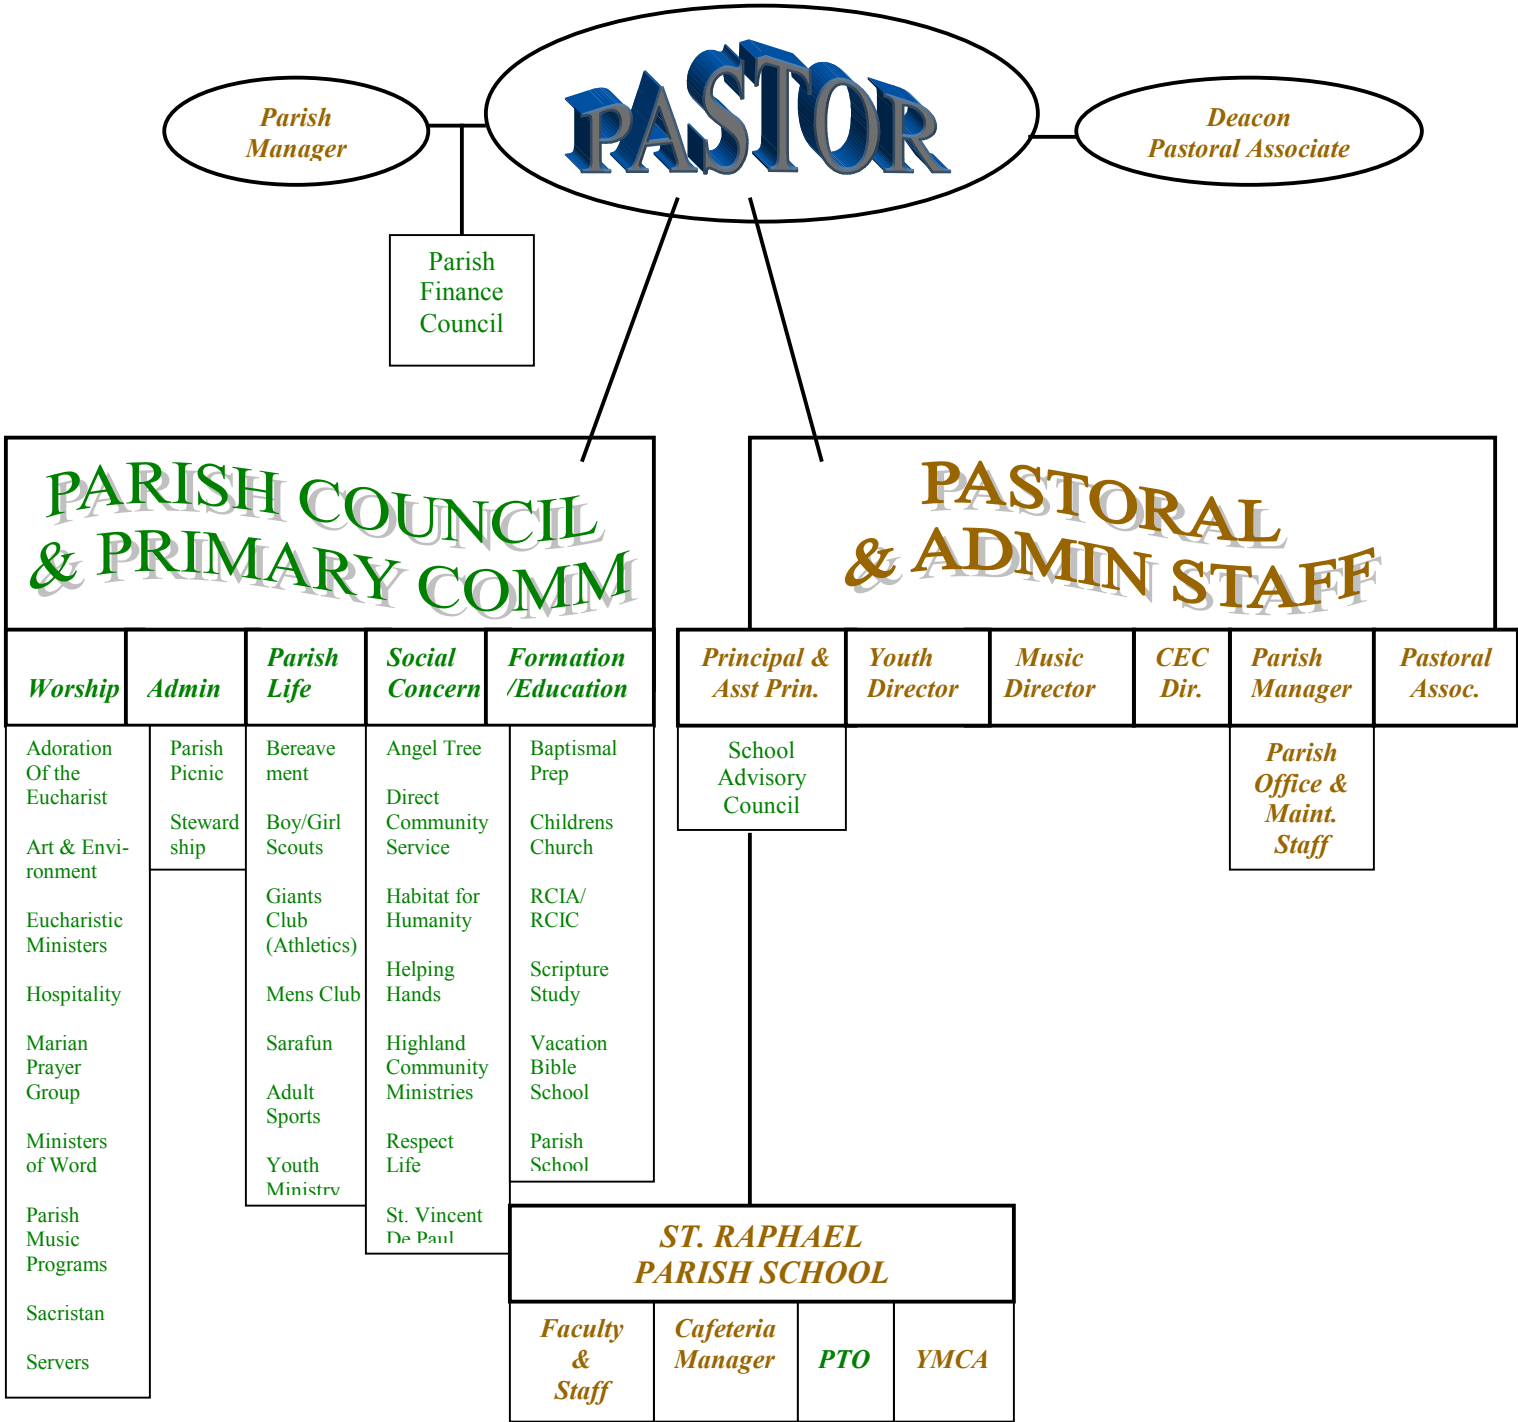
Parish Manager

PASTOR

Deacon Pastoral Associate

Parish Finance Council

PARISH COUNCIL & PRIMARY COMM

PASTORAL & ADMIN STAFF

Worship

Adoration Of the Eucharist

Art & Environment

Eucharistic Ministers

Hospitality

Marian Prayer Group

Ministers of Word

Parish Music Programs

Sacristan

Servers

Admin

Parish Picnic

Stewardship

Parish Life

Bereavement

Boy/Girl Scouts

Giants Club (Athletics)

Mens Club

Sarafun

Adult Sports

Youth Ministry

Social Concern

Angel Tree

Direct Community Service

Habitat for Humanity

Helping Hands

Highland Community Ministries

Respect Life

St. Vincent De Paul

Formation /Education

Baptismal Prep

Childrens Church

RCIA/ RCIC

Scripture Study

Vacation Bible School

Parish School

Principal & Asst Prin.

School Advisory Council

Youth Director

Music Director

CEC Dir.

Parish Manager

Parish Office & Maint. Staff

Pastoral Assoc.

ST. RAPHAEL PARISH SCHOOL

Faculty & Staff

Cafeteria Manager

PTO

YMCA